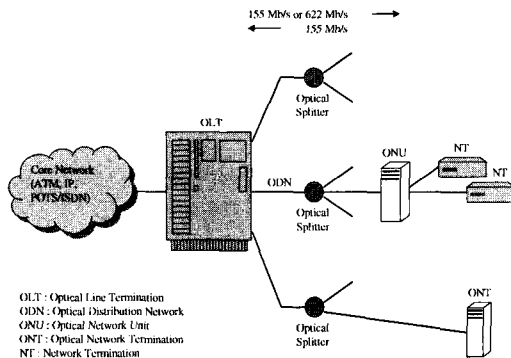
155 Mb/s or 622 Mb/s →
← 155 Mb/s

Optical Splitter

OLT

Core Network (ATM, IP, POTS/ISDN)

ODN

Optical Splitter

ONU

NT

NT

ONT

Optical Splitter

OLT : Optical Line Termination
ODN : Optical Distribution Network
ONU : Optical Network Unit
ONT : Optical Network Termination
NT : Network Termination